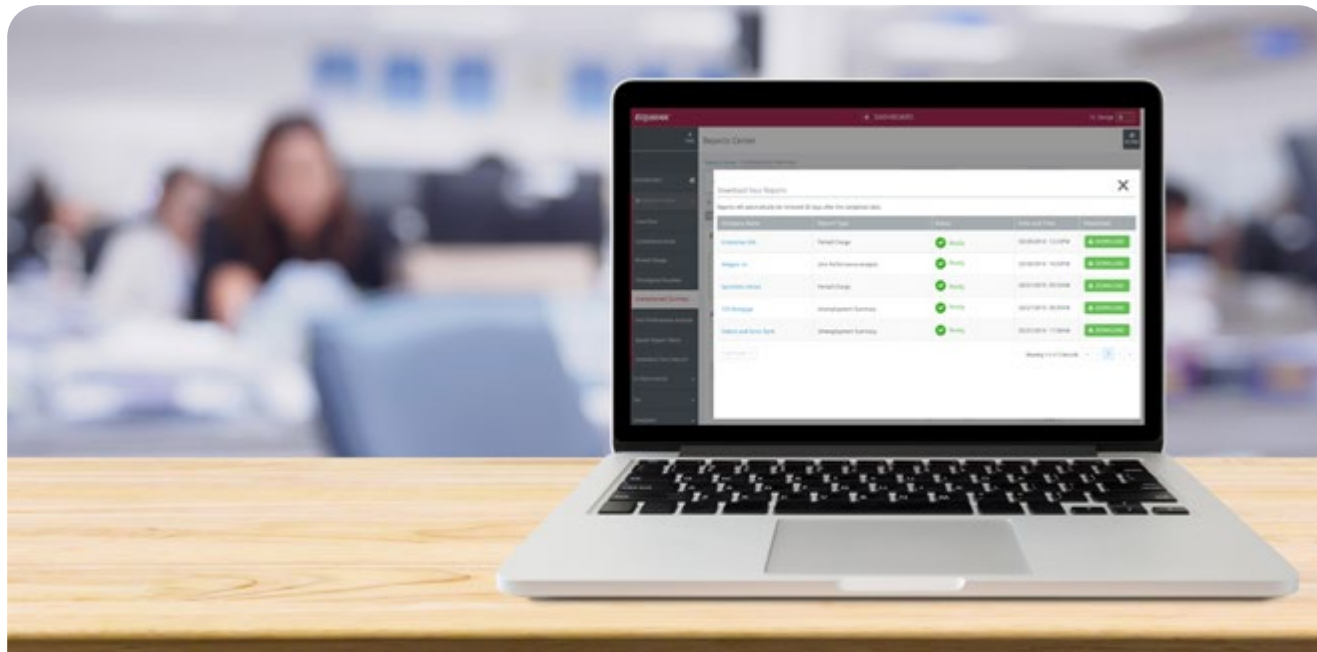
DASHBOARD

Reports Center

Download Your Reports

Reports will automatically be removed 30 days after the completed date.

| Company Name | Report Type | Status | Date and Time | Download |
|---|---|---|---|---|
| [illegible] | Periodic Charge | Ready | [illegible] | DOWNLOAD |
| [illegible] | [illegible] | Ready | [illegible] | DOWNLOAD |
| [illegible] | Periodic Charge | Ready | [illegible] | DOWNLOAD |
| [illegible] | Unemployment Summary | Ready | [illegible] | DOWNLOAD |
| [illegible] | Unemployment Summary | Ready | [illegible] | DOWNLOAD |